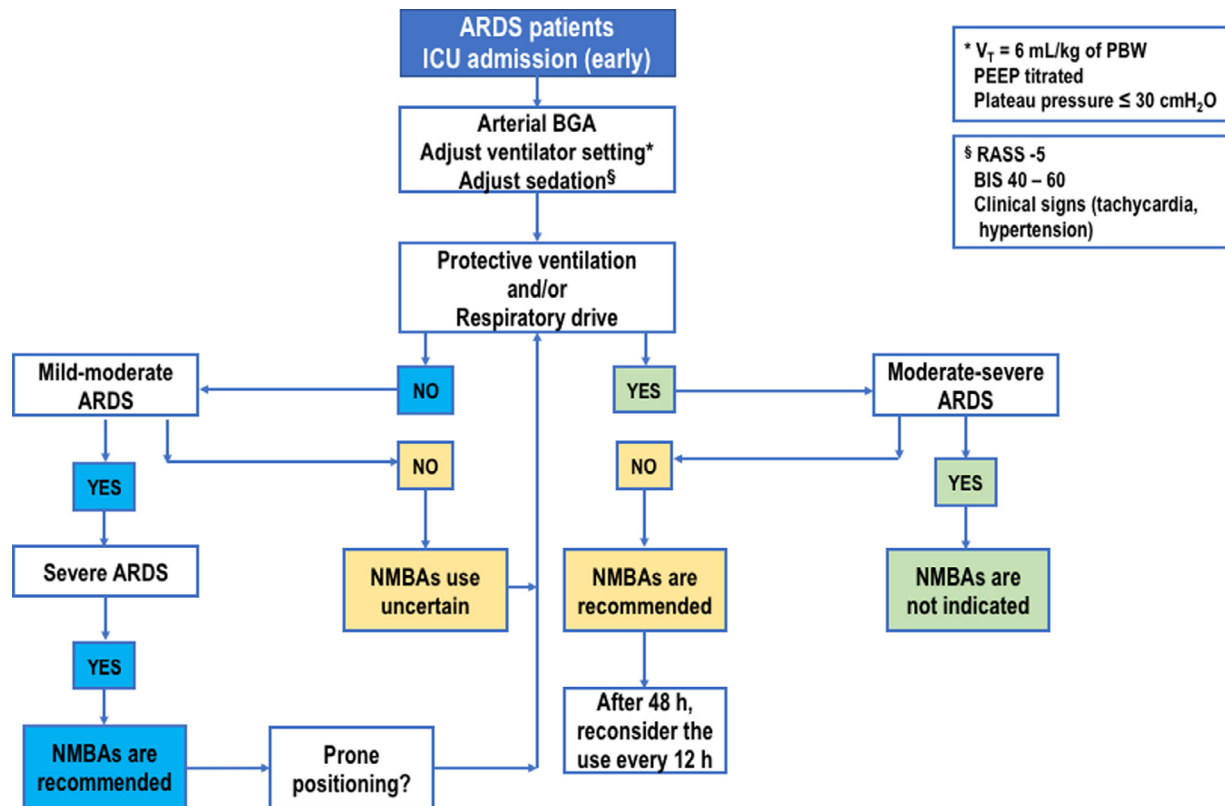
ARDS patients
ICU admission (early)

* $V_T$ = 6 mL/kg of PBW
PEEP titrated
Plateau pressure ≤ 30 $cmH_2O$

§ RASS -5
BIS 40 – 60
Clinical signs (tachycardia, hypertension)

Arterial BGA
Adjust ventilator setting*
Adjust sedation§

Protective ventilation
and/or
Respiratory drive

Mild-moderate ARDS

NO

YES

Moderate-severe ARDS

NO

NO

YES

YES

Severe ARDS

NMBAs use uncertain

NMBAs are recommended

NMBAs are not indicated

YES

After 48 h, reconsider the use every 12 h

NMBAs are recommended

Prone positioning?